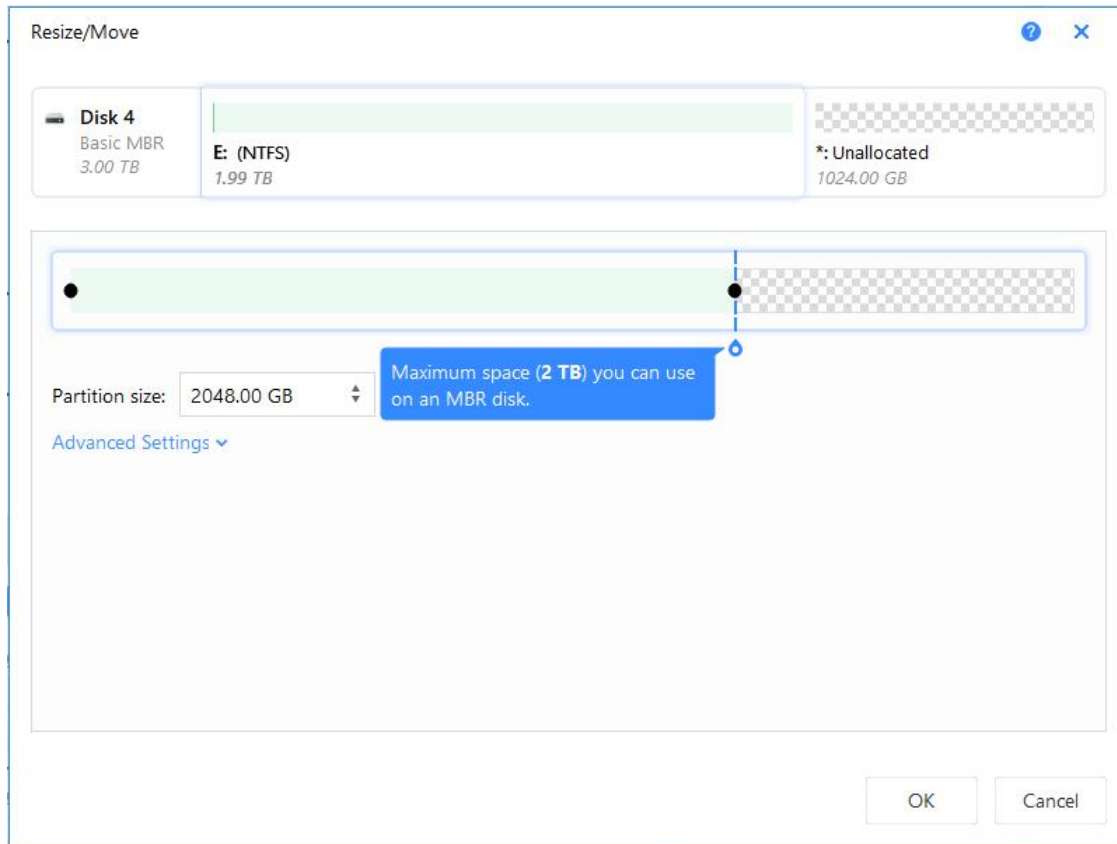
Resize/Move

?

×

Disk 4
Basic MBR
3.00 TB

E: (NTFS)
1.99 TB

*: Unallocated
1024.00 GB

Partition size: 2048.00 GB

Maximum space (**2 TB**) you can use on an MBR disk.

Advanced Settings

OK

Cancel